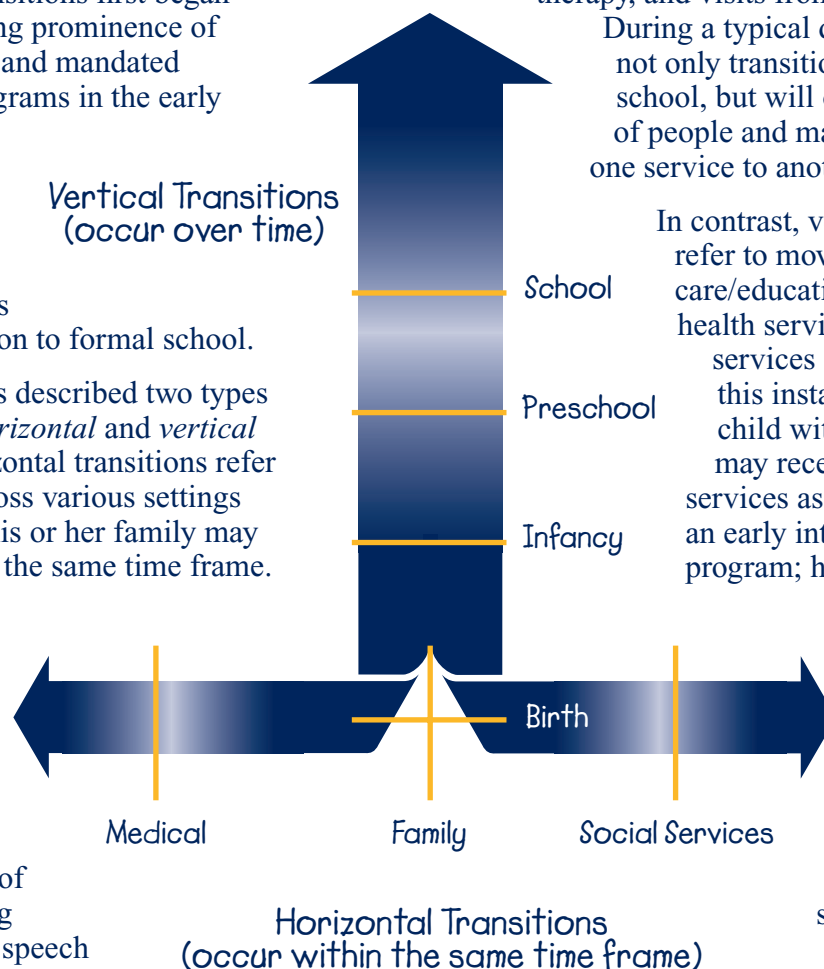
ng prominence of and mandated grams in the early

s
on to formal school.

s described two types rizontal and vertical zontal transitions refer oss various settings is or her family may the same time frame.

of
g
speech

During a typical c not only transitic school, but will c of people and ma one service to anot

In contrast, v refer to mov care/educati health servi services this insta child wit may rece services as an early int program; h

s

Vertical Transitions (occur over time)

School

Preschool

Infancy

Birth

Medical

Family

Social Services

Horizontal Transitions (occur within the same time frame)